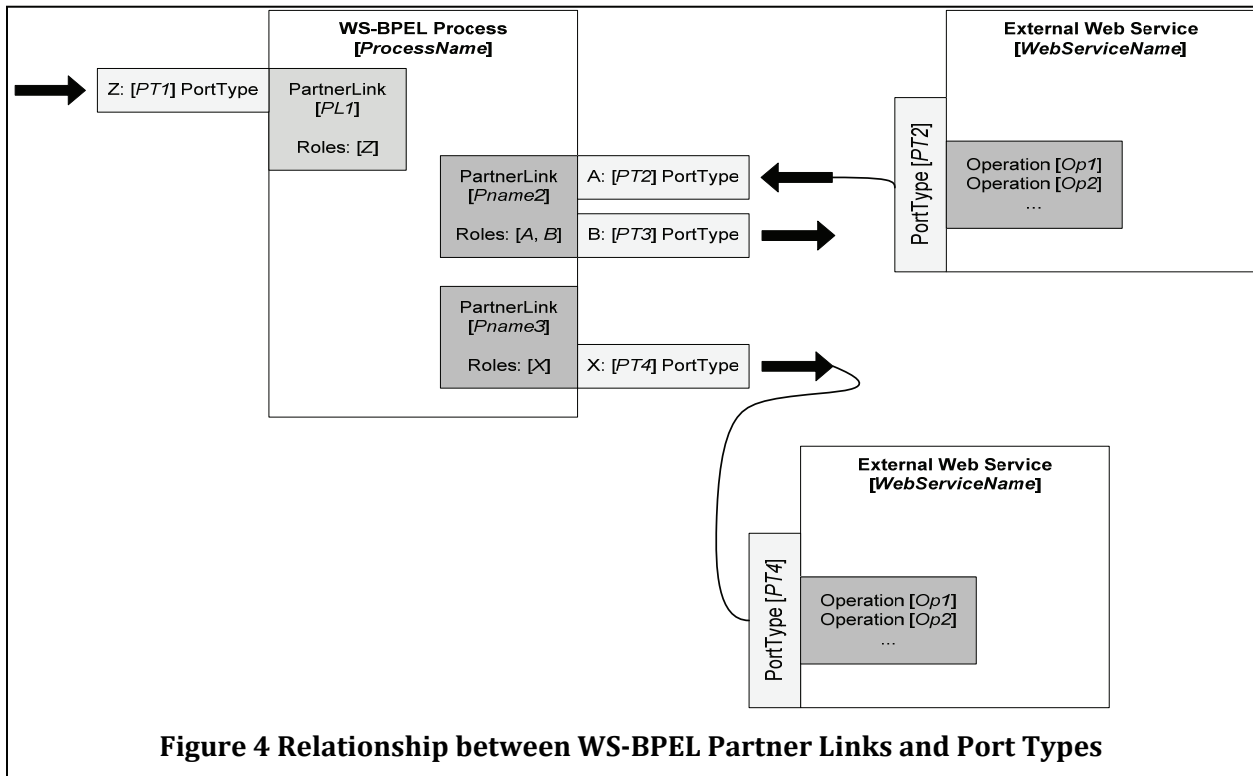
WS-BPEL Process
[*ProcessName*]

Z: [*PT1*] PortType

PartnerLink
[*PL1*]

Roles: [*Z*]

PartnerLink
[*Pname2*]

Roles: [*A*, *B*]

A: [*PT2*] PortType

B: [*PT3*] PortType

PartnerLink
[*Pname3*]

Roles: [*X*]

X: [*PT4*] PortType

External Web Service
[*WebServiceName*]

PortType [*PT2*]

Operation [*Op1*]
Operation [*Op2*]
...

External Web Service
[*WebServiceName*]

PortType [*PT4*]

Operation [*Op1*]
Operation [*Op2*]
...

**Figure 4 Relationship between WS-BPEL Partner Links and Port Types**